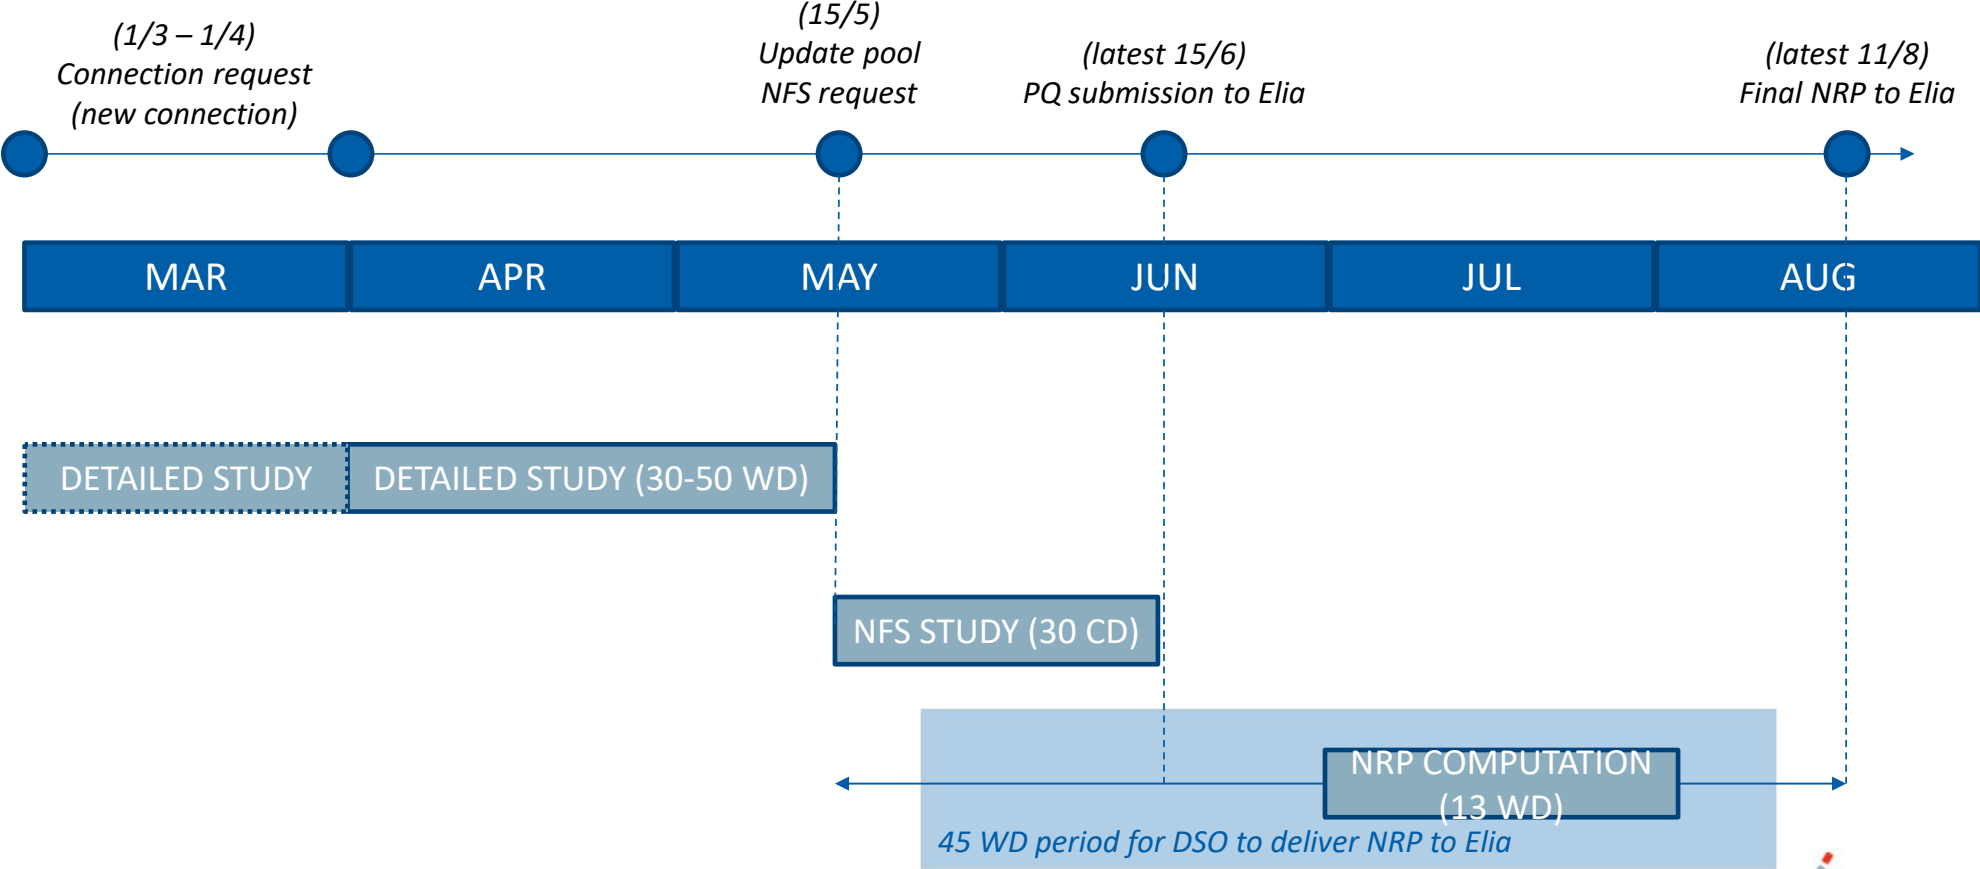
(1/3 – 1/4)
Connection request
(new connection)

(15/5)
Update pool
NFS request

(latest 15/6)
PQ submission to Elia

(latest 11/8)
Final NRP to Elia

| MAR | APR | MAY | JUN | JUL | AUG |
|---|---|---|---|---|---|

DETAILED STUDY

DETAILED STUDY (30-50 WD)

NFS STUDY (30 CD)

NRP COMPUTATION (13 WD)

45 WD period for DSO to deliver NRP to Elia